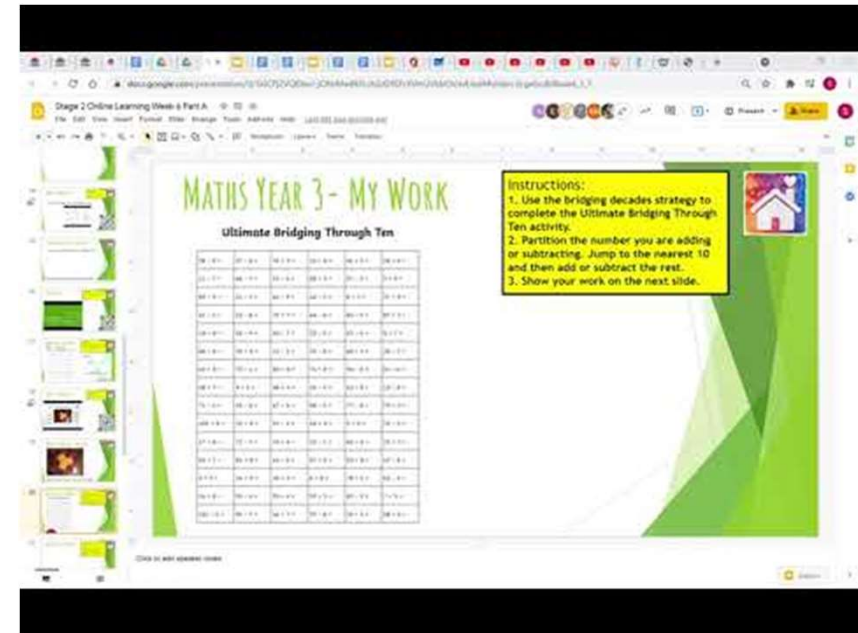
Stage 2 Online Learning Week 6 Part A

Maths Year 3 - My Work

Ultimate Bridging Through Ten

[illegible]

Instructions:
1. Use the bridging decades strategy to complete the Ultimate Bridging Through Ten activity.
2. Partition the number you are adding or subtracting. Jump to the nearest 10 and then add or subtract the rest.
3. Show your work on the next slide.

Click to add speaker notes